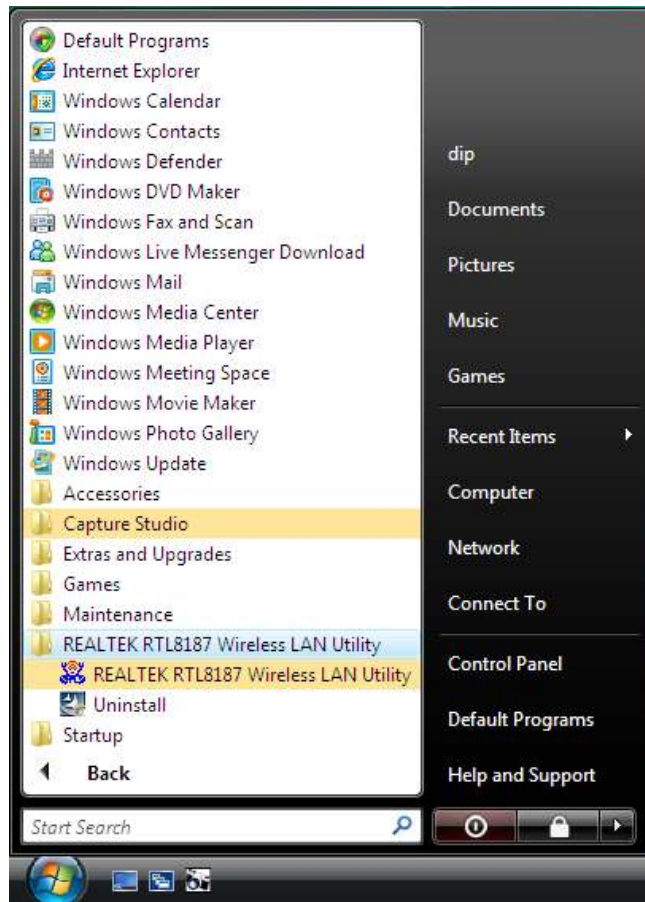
Default Programs
Internet Explorer
Windows Calendar
Windows Contacts
Windows Defender
Windows DVD Maker
Windows Fax and Scan
Windows Live Messenger Download
Windows Mail
Windows Media Center
Windows Media Player
Windows Meeting Space
Windows Movie Maker
Windows Photo Gallery
Windows Update
Accessories
Capture Studio
Extras and Upgrades
Games
Maintenance
REALTEK RTL8187 Wireless LAN Utility
REALTEK RTL8187 Wireless LAN Utility
Uninstall
Startup
Back

Start Search

dip
Documents
Pictures
Music
Games
Recent Items
Computer
Network
Connect To
Control Panel
Default Programs
Help and Support